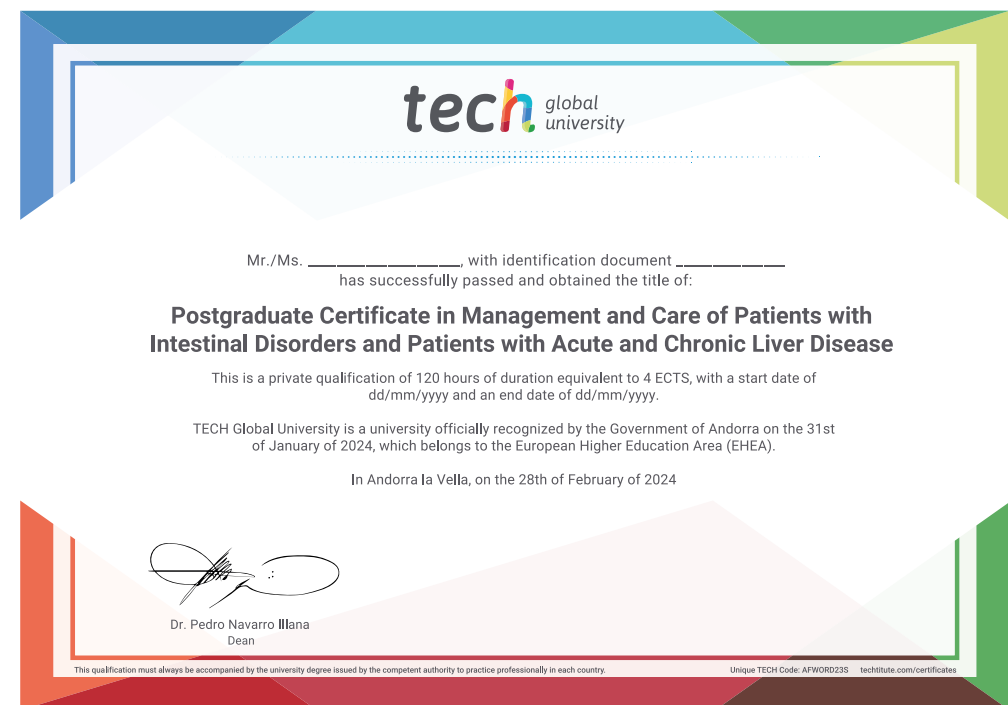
tech global university

Mr./Ms. ________________, with identification document ___________ has successfully passed and obtained the title of:

Postgraduate Certificate in Management and Care of Patients with Intestinal Disorders and Patients with Acute and Chronic Liver Disease

This is a private qualification of 120 hours of duration equivalent to 4 ECTS, with a start date of dd/mm/yyyy and an end date of dd/mm/yyyy.

TECH Global University is a university officially recognized by the Government of Andorra on the 31st of January of 2024, which belongs to the European Higher Education Area (EHEA).

In Andorra la Vella, on the 28th of February of 2024

Dr. Pedro Navarro Illana
Dean

This qualification must always be accompanied by the university degree issued by the competent authority to practice professionally in each country.

Unique TECH Code: AFWORD23S techtitute.com/certificates